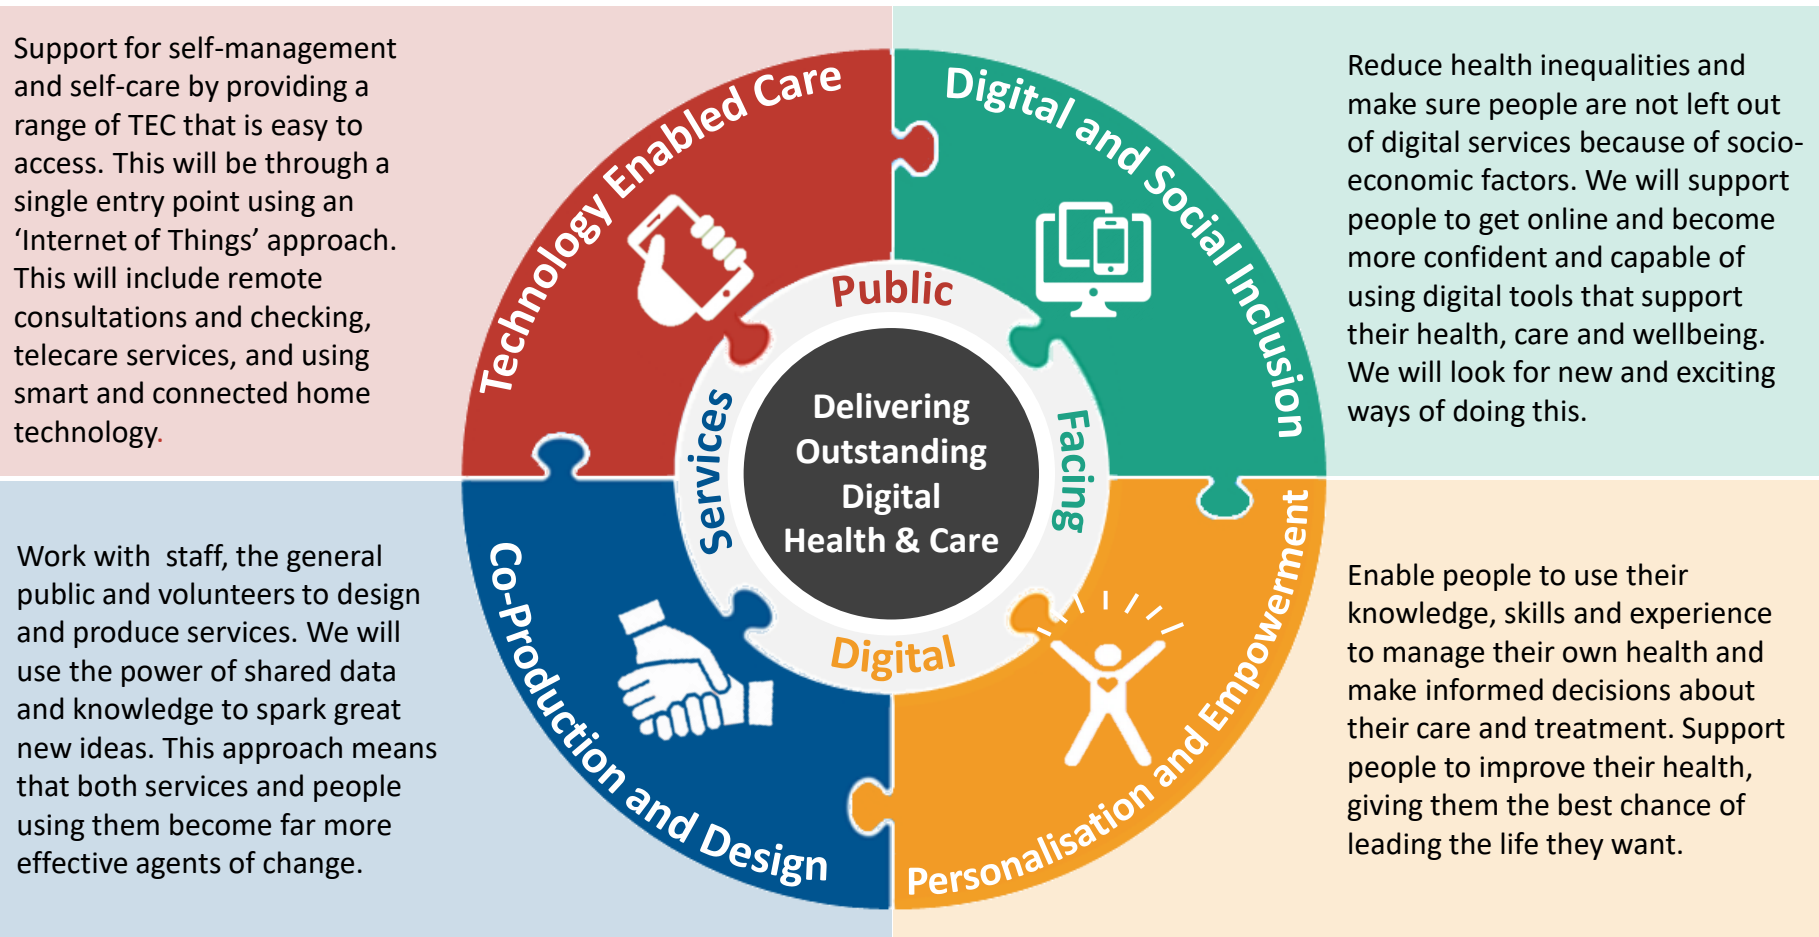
Support for self-management and self-care by providing a range of TEC that is easy to access. This will be through a single entry point using an ‘Internet of Things’ approach. This will include remote consultations and checking, telecare services, and using smart and connected home technology.

Technology Enabled Care

Digital and Social Inclusion

Reduce health inequalities and make sure people are not left out of digital services because of socio-economic factors. We will support people to get online and become more confident and capable of using digital tools that support their health, care and wellbeing. We will look for new and exciting ways of doing this.

Public

Facing

Digital

Services

Delivering Outstanding Digital Health & Care

Work with staff, the general public and volunteers to design and produce services. We will use the power of shared data and knowledge to spark great new ideas. This approach means that both services and people using them become far more effective agents of change.

Co-Production and Design

Personalisation and Empowerment

Enable people to use their knowledge, skills and experience to manage their own health and make informed decisions about their care and treatment. Support people to improve their health, giving them the best chance of leading the life they want.